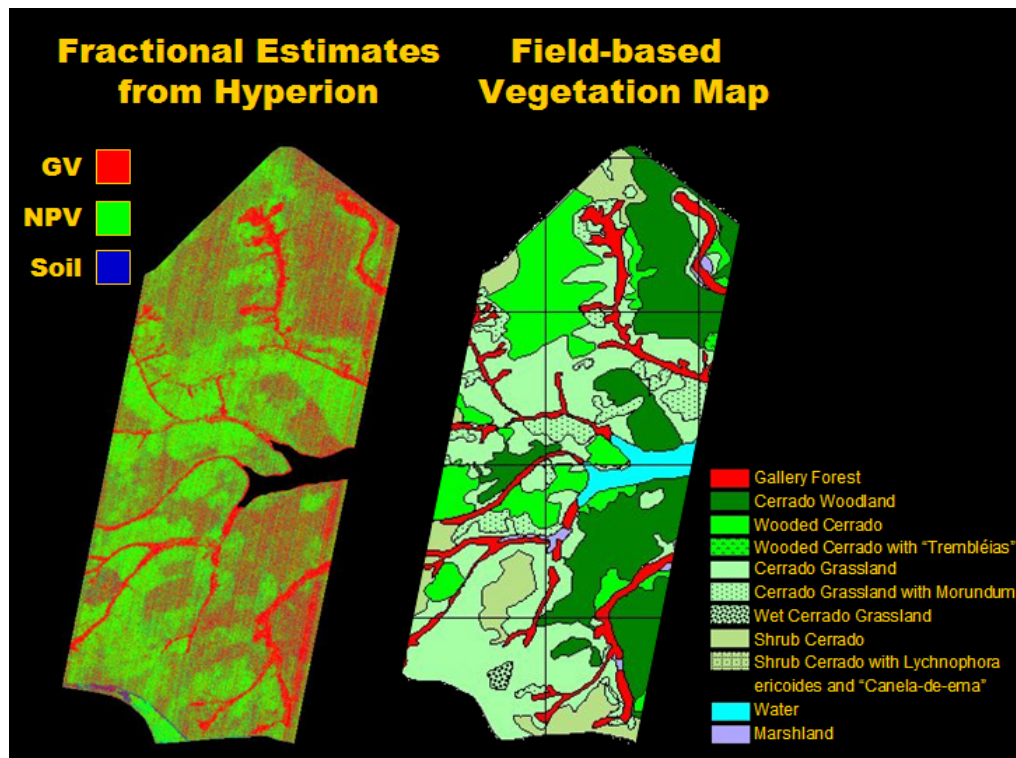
Fractional Estimates from Hyperion

Field-based Vegetation Map

GV
NPV
Soil

Gallery Forest
Cerrado Woodland
Wooded Cerrado
Wooded Cerrado with "Trembléias"
Cerrado Grassland
Cerrado Grassland with Morundum
Wet Cerrado Grassland
Shrub Cerrado
Shrub Cerrado with Lychnophora ericoides and "Canela-de-ema"
Water
Marshland